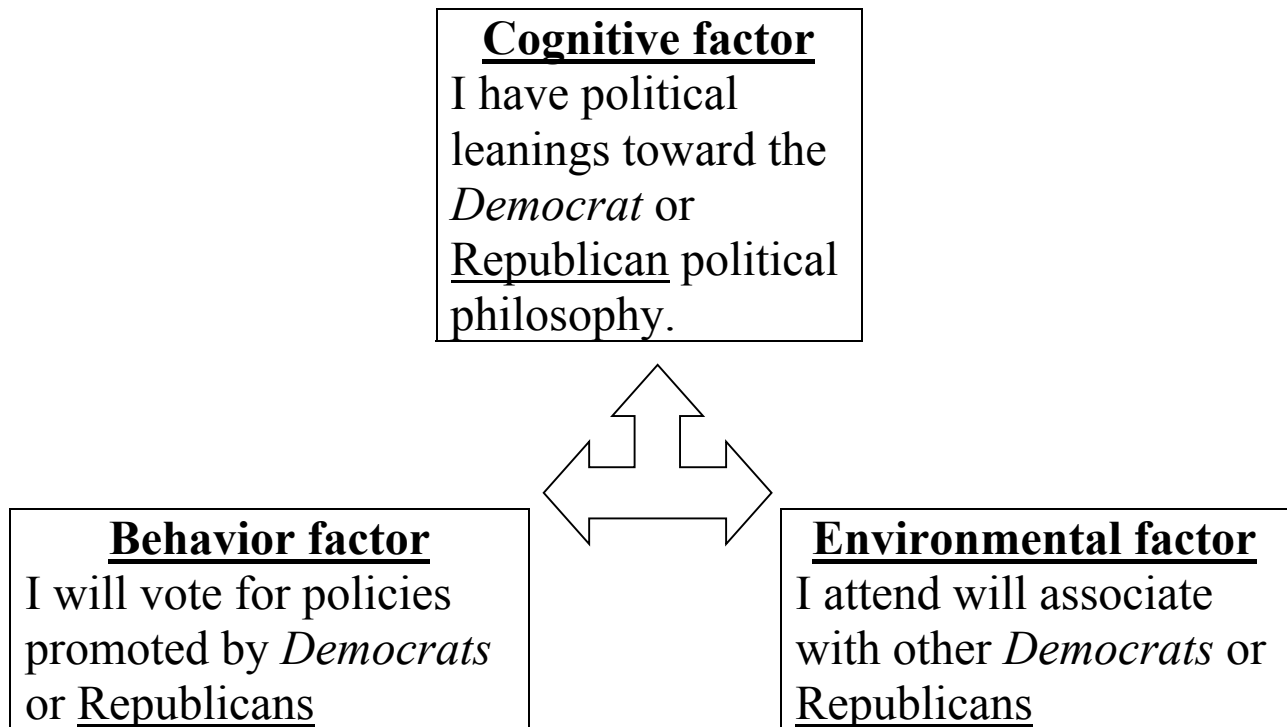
**Cognitive factor**
I have political leanings toward the *Democrat* or Republican political philosophy.

**Behavior factor**
I will vote for policies promoted by *Democrats* or Republicans

**Environmental factor**
I attend will associate with other *Democrats* or Republicans